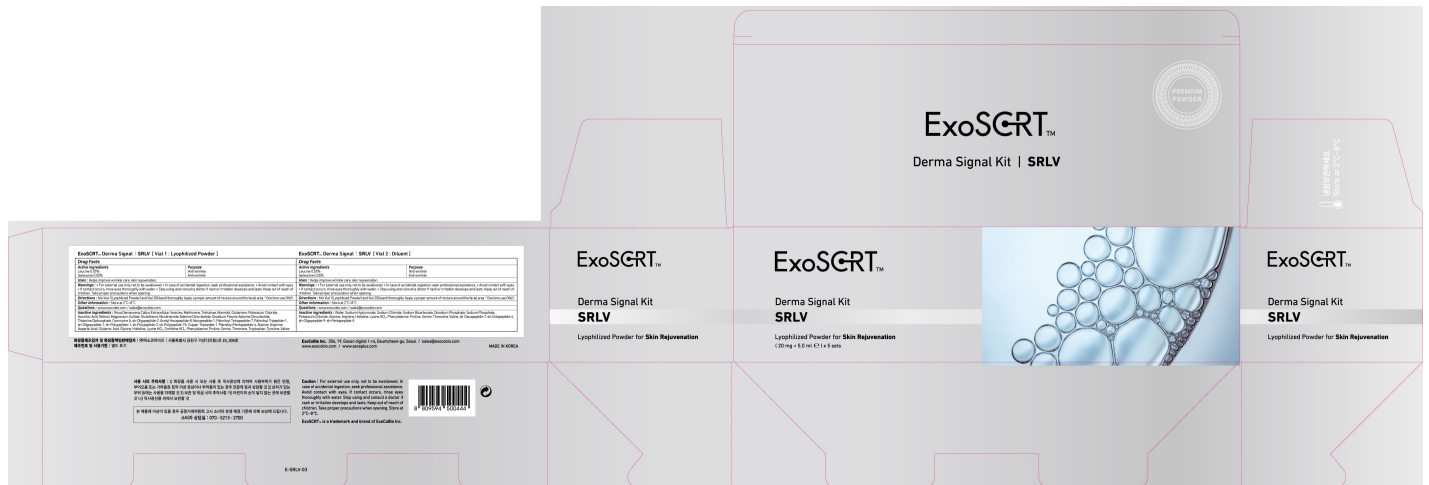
PREMIUM POWDER

ExoSCRT™

Derma Signal Kit | SRLV

냉장보관(2~8℃) Store at 2°C~8°C

ExoSCRT™ Derma Signal | SRLV [ Vial 1 : Lyophilized Powder ]

Drug Facts
Active ingredients | Purpose
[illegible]
Uses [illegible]
Warnings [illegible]
Directions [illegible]
Other information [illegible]
Questions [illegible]
Inactive ingredients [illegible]

ExoSCRT™ Derma Signal | SRLV [ Vial 2 : Diluent ]

Drug Facts
Active ingredients | Purpose
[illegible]
Uses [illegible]
Warnings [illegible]
Directions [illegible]
Other information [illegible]
Questions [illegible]
Inactive ingredients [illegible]

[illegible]

ExoCoBio Inc. 306, 19, Gasan-digital 1-ro, Geumcheon-gu, Seoul / sales@exocobio.com www.exocobio.com | www.exoscrt.com

MADE IN KOREA

ExoSCRT™

Derma Signal Kit
SRLV

Lyophilized Powder for Skin Rejuvenation

ExoSCRT™

Derma Signal Kit
SRLV

Lyophilized Powder for Skin Rejuvenation
( 20 mg + 5.0 ml ) x 5 sets

ExoSCRT™

Derma Signal Kit
SRLV

Lyophilized Powder for Skin Rejuvenation

사용 시의 주의사항 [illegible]

본 제품에 이상이 있을 경우 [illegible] 소비자 상담실 : 070 - 5213 - 2780

Caution : For external use only, not to be swallowed. In case of accidental ingestion, seek professional assistance. Avoid contact with eyes. If contact occurs, rinse eyes thoroughly with water. Stop using and consult a doctor if rash or irritation develops and lasts. Keep out of reach of children. Take proper precautions when opening. Store at 2°C~8°C.

ExoSCRT™ is a trademark and brand of ExoCoBio Inc.

8 809594 500444

E-SRLV 03